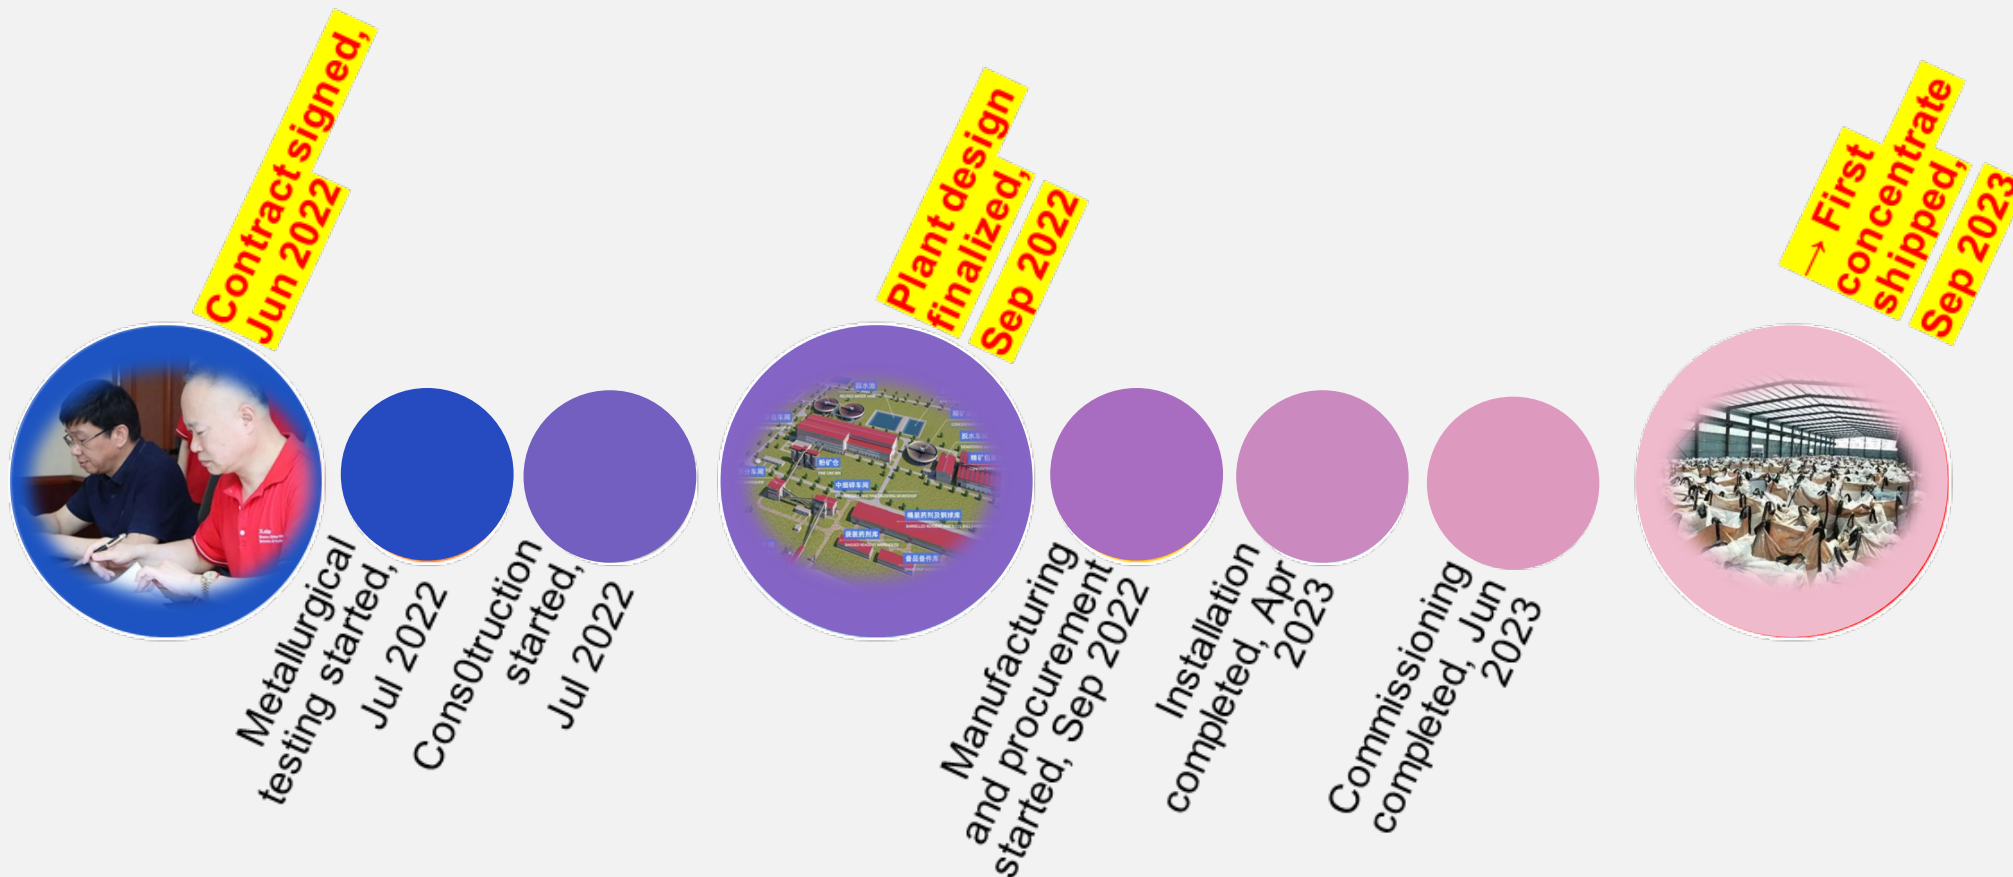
Contract signed, Jun 2022

Metallurgical testing started, Jul 2022

Cons0truction started, Jul 2022

Plant design finalized, Sep 2022

Manufacturing and procurement started, Sep 2022

Installation completed, Apr 2023

Commissioning completed, Jun 2023

→ First concentrate shipped, Sep 2023